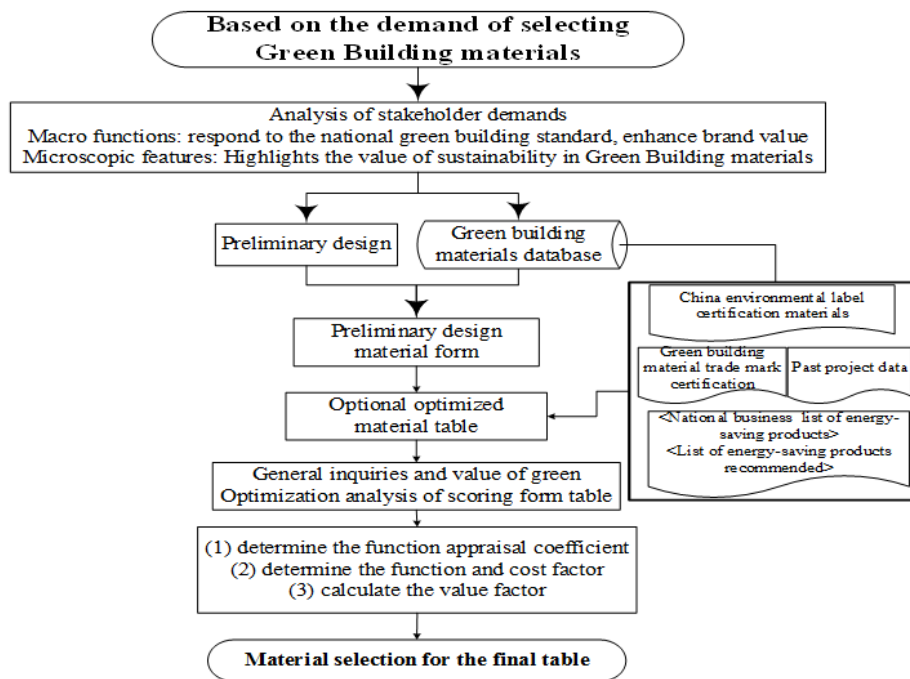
Based on the demand of selecting Green Building materials

Analysis of stakeholder demands
Macro functions: respond to the national green building standard, enhance brand value
Microscopic features: Highlights the value of sustainability in Green Building materials

Preliminary design

Green building materials database

China environmental label certification materials

Green building material trade mark certification

Past project data

<National business list of energy-saving products>
<List of energy-saving products recommended>

Preliminary design material form

Optional optimized material table

General inquiries and value of green
Optimization analysis of scoring form table

(1) determine the function appraisal coefficient
(2) determine the function and cost factor
(3) calculate the value factor

Material selection for the final table